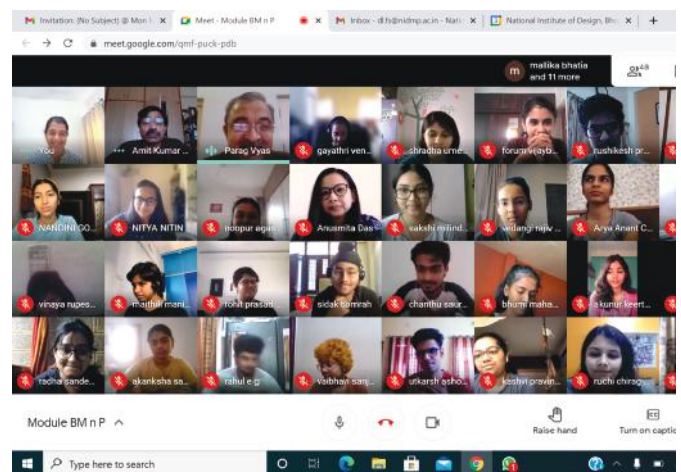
Invitation: (No Subject) @ Mon | ×
Meet - Module BM n P ×
×
Inbox - dl.fs@nidmp.ac.in - Nati ×
National Institute of Design, Bh ×
+

meet.google.com/qmf-puck-pdb

m mallika bhatia and 11 more
48

You
Amit Kumar
Parag Vyas
gayathri ven...
shradha ume...
forum vijayb...
rushikesh pr...
NANDINI GO...
NITYA NITIN
noopur agas...
Anusmita Das
sakshi milind...
vedangi rajiv...
Arya Anant C...
vinaya rupes...
maithili mani...
rohit prasad...
sidak somrah
chanthu saur...
bhumi maha...
kunur keert...
radha sande...
akanksha sa...
rahul e g
vaibhavi sanj...
utkarsh asho...
keshvi pravin...
ruchi chirag...

Module BM n P ^
Raise hand
Turn on captio

Type here to search